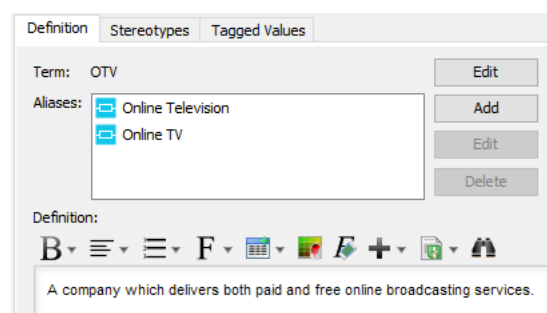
Definition | Stereotypes | Tagged Values

Term: OTV

Edit

Aliases:
Online Television
Online TV

Add
Edit
Delete

Definition:

B F

A company which delivers both paid and free online broadcasting services.